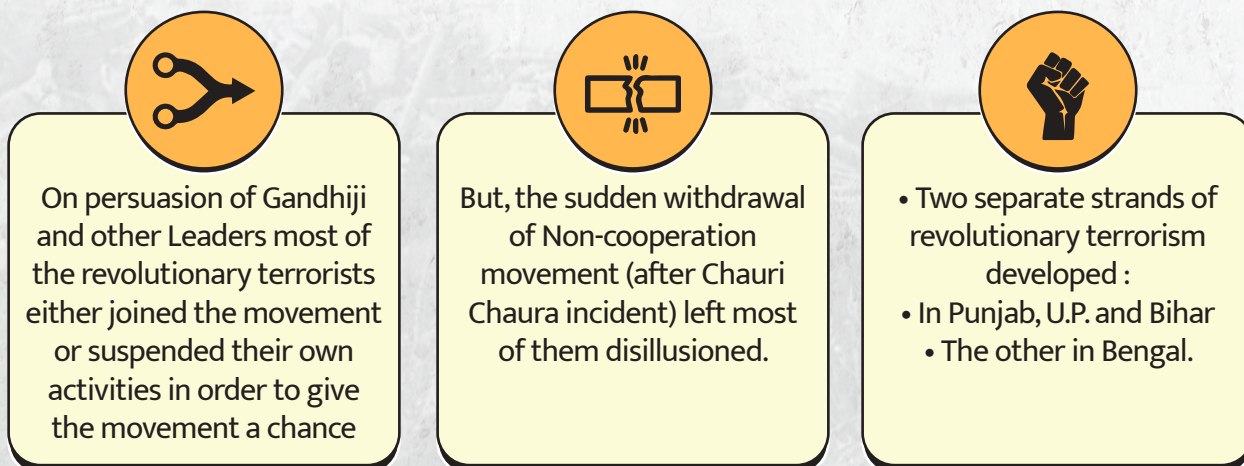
On persuasion of Gandhiji and other Leaders most of the revolutionary terrorists either joined the movement or suspended their own activities in order to give the movement a chance

But, the sudden withdrawal of Non-cooperation movement (after Chauri Chaura incident) left most of them disillusioned.

• Two separate strands of revolutionary terrorism developed :
• In Punjab, U.P. and Bihar
• The other in Bengal.